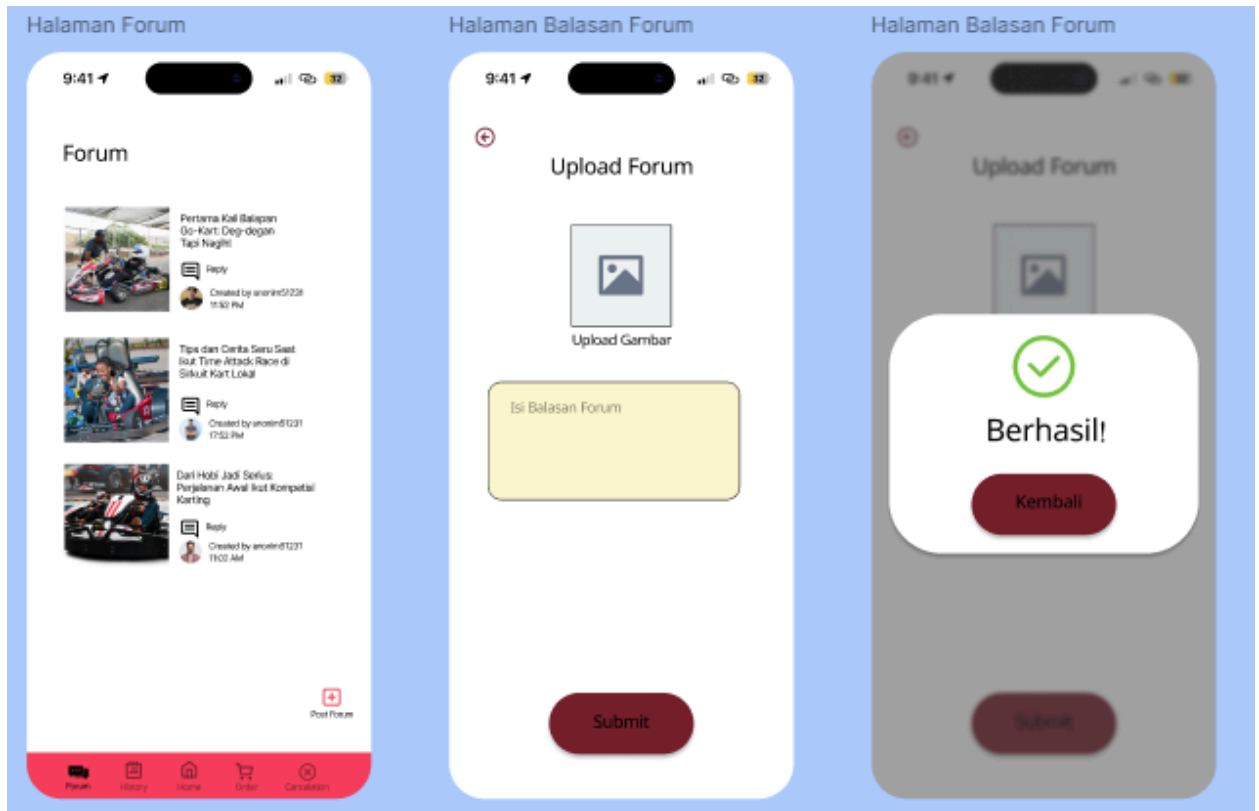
Halaman Forum

9:41

Forum

Pertama Kali Balapan Go-Kart: Deg-degan Tapi Nagih!

Reply

Created by anonim51231 11:50 PM

Tips dan Cerita Seru Saat Ikut Time Attack Race di Sirkuit Kart Lokal

Reply

Created by anonim51231 17:53 PM

Dari Hobi Jadi Serius: Perjalanan Awal Ikut Kompetisi Karting

Reply

Created by anonim51231 11:02 AM

Post Forum

Forum History Home Order Cancelation

Halaman Balasan Forum

9:41

Upload Forum

Upload Gambar

Isi Balasan Forum

Submit

Halaman Balasan Forum

9:41

Upload Forum

Berhasil!

Kembali

Submit